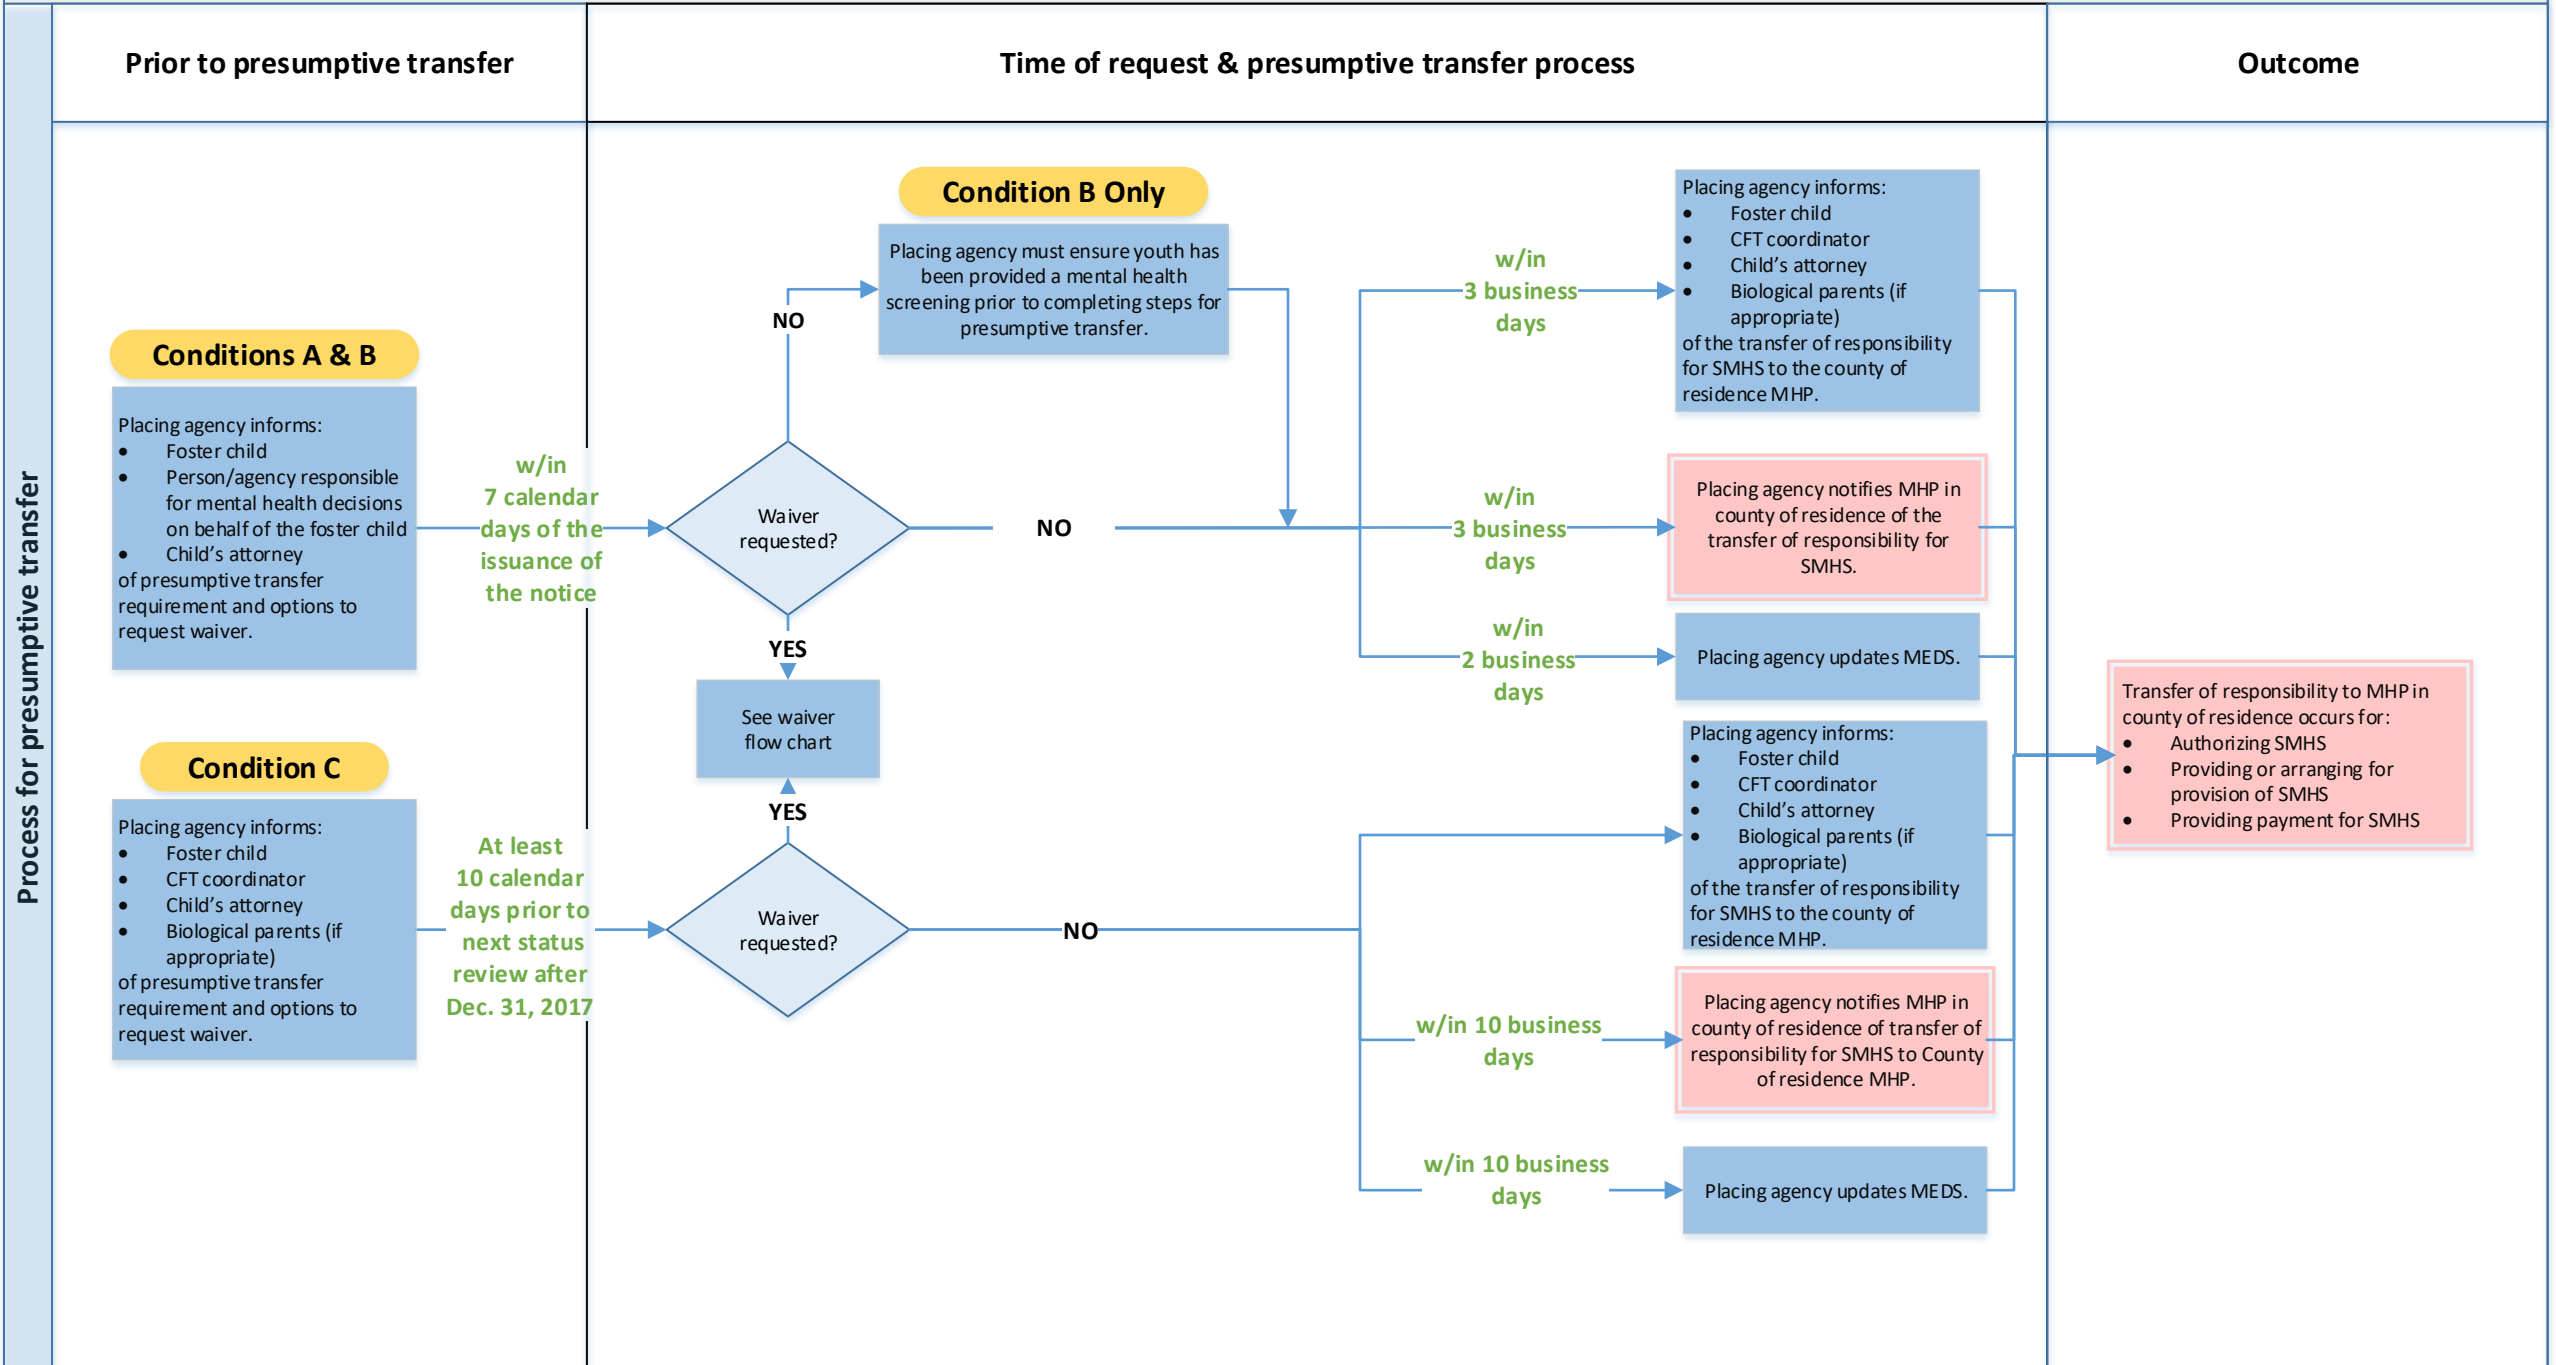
Process for presumptive transfer

Prior to presumptive transfer

Time of request & presumptive transfer process

Outcome

Condition B Only

Placing agency must ensure youth has been provided a mental health screening prior to completing steps for presumptive transfer.

NO

Conditions A & B

Placing agency informs:
- Foster child
- Person/agency responsible for mental health decisions on behalf of the foster child
- Child's attorney
of presumptive transfer requirement and options to request waiver.

w/in 7 calendar days of the issuance of the notice

Waiver requested?

NO

YES

See waiver flow chart

YES

Condition C

Placing agency informs:
- Foster child
- CFT coordinator
- Child's attorney
- Biological parents (if appropriate)
of presumptive transfer requirement and options to request waiver.

At least 10 calendar days prior to next status review after Dec. 31, 2017

Waiver requested?

NO

w/in 3 business days

Placing agency informs:
- Foster child
- CFT coordinator
- Child's attorney
- Biological parents (if appropriate)
of the transfer of responsibility for SMHS to the county of residence MHP.

w/in 3 business days

Placing agency notifies MHP in county of residence of the transfer of responsibility for SMHS.

w/in 2 business days

Placing agency updates MEDS.

Placing agency informs:
- Foster child
- CFT coordinator
- Child's attorney
- Biological parents (if appropriate)
of the transfer of responsibility for SMHS to the county of residence MHP.

w/in 10 business days

Placing agency notifies MHP in county of residence of transfer of responsibility for SMHS to County of residence MHP.

w/in 10 business days

Placing agency updates MEDS.

Transfer of responsibility to MHP in county of residence occurs for:
- Authorizing SMHS
- Providing or arranging for provision of SMHS
- Providing payment for SMHS